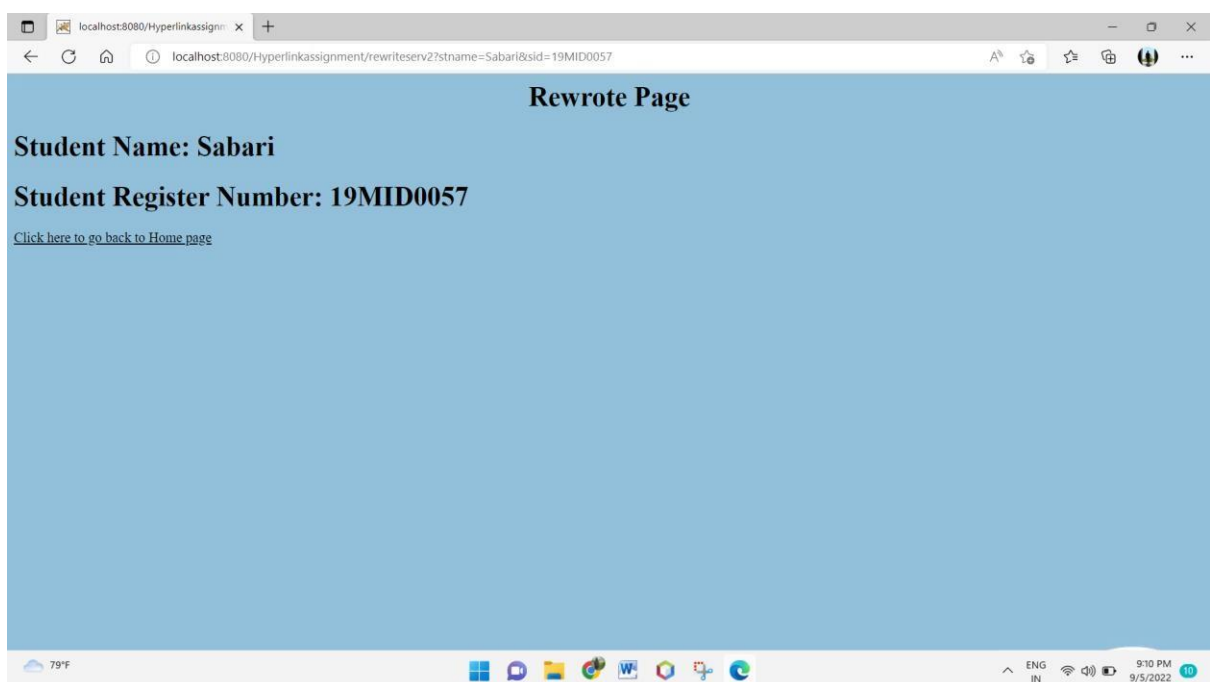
localhost:8080/Hyperlinkassignm ×
+

localhost:8080/Hyperlinkassignment/rewriteserv2?stname=Sabari&sid=19MID0057

Rewrote Page

Student Name: Sabari

Student Register Number: 19MID0057

Click here to go back to Home page

79°F

ENG IN

9:10 PM 9/5/2022

10